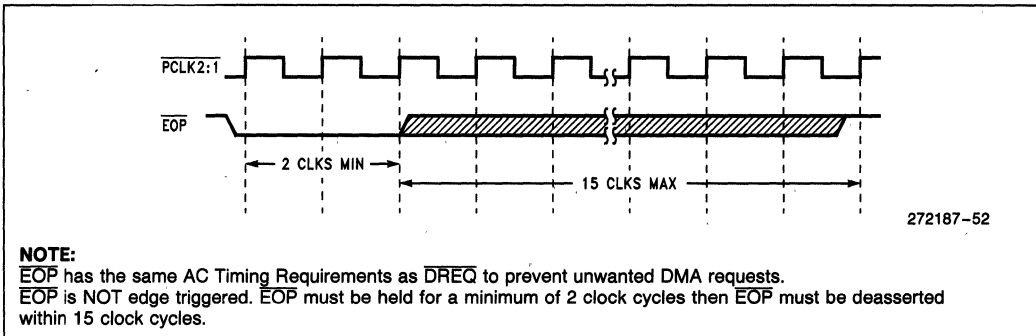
$\overline{\text{PCLK2:1}}$

$\overline{\text{EOP}}$

2 CLKS MIN

15 CLKS MAX

272187–52

**NOTE:**
$\overline{\text{EOP}}$ has the same AC Timing Requirements as $\overline{\text{DREQ}}$ to prevent unwanted DMA requests.
$\overline{\text{EOP}}$ is NOT edge triggered. $\overline{\text{EOP}}$ must be held for a minimum of 2 clock cycles then $\overline{\text{EOP}}$ must be deasserted within 15 clock cycles.